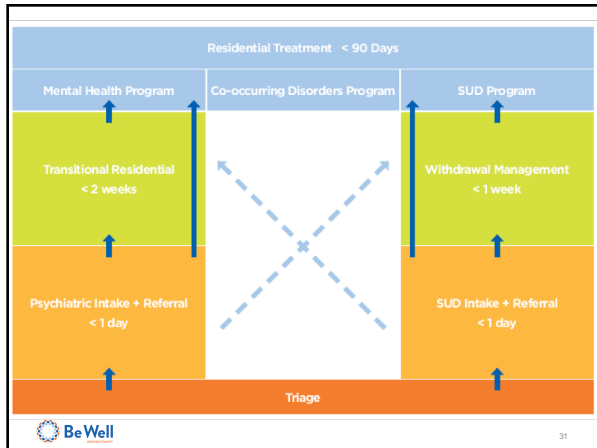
Residential Treatment < 90 Days

Mental Health Program

Co-occurring Disorders Program

SUD Program

Transitional Residential < 2 weeks

Withdrawal Management < 1 week

Psychiatric Intake + Referral < 1 day

SUD Intake + Referral < 1 day

Triage

Be Well

31